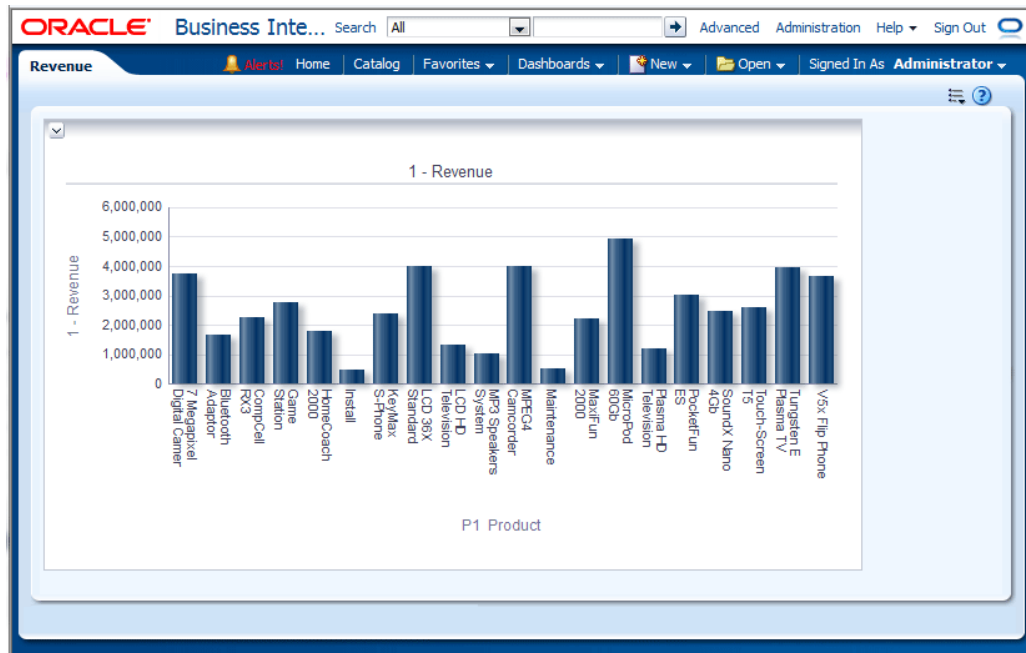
ORACLE Business Inte... Search All Advanced Administration Help Sign Out

Revenue Alerts! Home Catalog Favorites Dashboards New Open Signed In As Administrator

1 - Revenue

6,000,000
5,000,000
4,000,000
3,000,000
2,000,000
1,000,000
0

1 - Revenue

7 Megapixel Digital Camer
Bluetooth Adaptor
CompCell RX3
Game Station
HomeCoach 2000
Install
KeyMax S-Phone
LCD 36X Standard
LCD HD Television
MP3 Speakers System
MPEG4 Camcorder
Maintenance
MaxiFun 2000
MicroPod 60Gb
Plasma HD Television
PocketFun ES
SoundX Nano 4Gb
Touch-Screen T5
Tungsten E Plasma TV
V5x Flip Phone

P1 Product